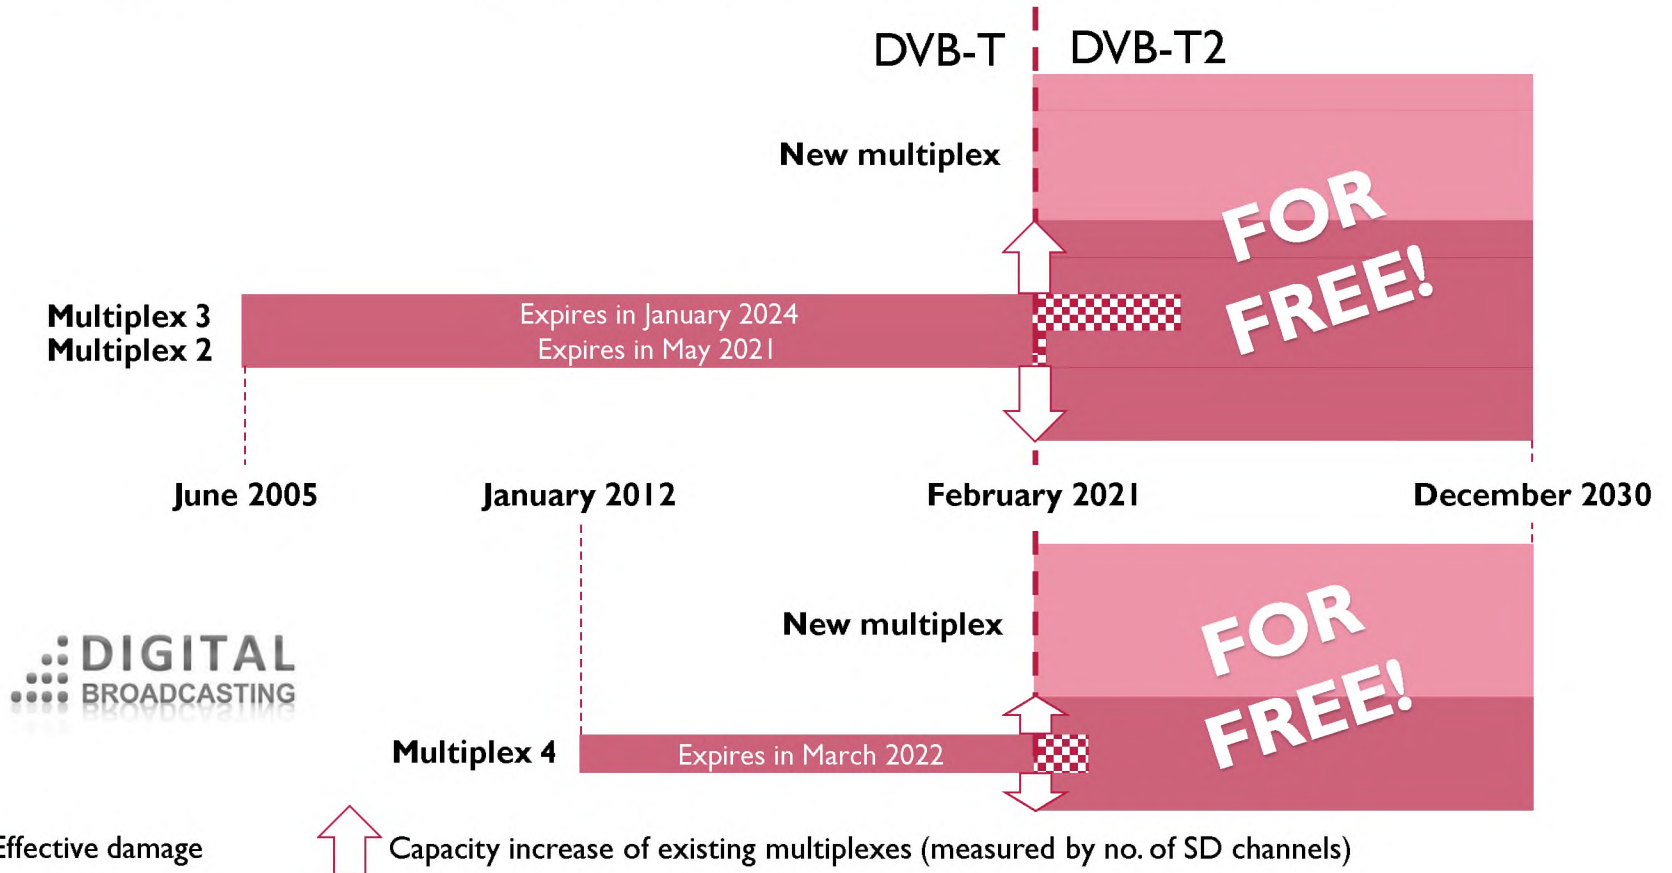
DVB-T DVB-T2

New multiplex

FOR FREE!

Multiplex 3
Multiplex 2

Expires in January 2024
Expires in May 2021

June 2005 January 2012 February 2021 December 2030

New multiplex

FOR FREE!

DIGITAL BROADCASTING

Multiplex 4

Expires in March 2022

Effective damage

Capacity increase of existing multiplexes (measured by no. of SD channels)